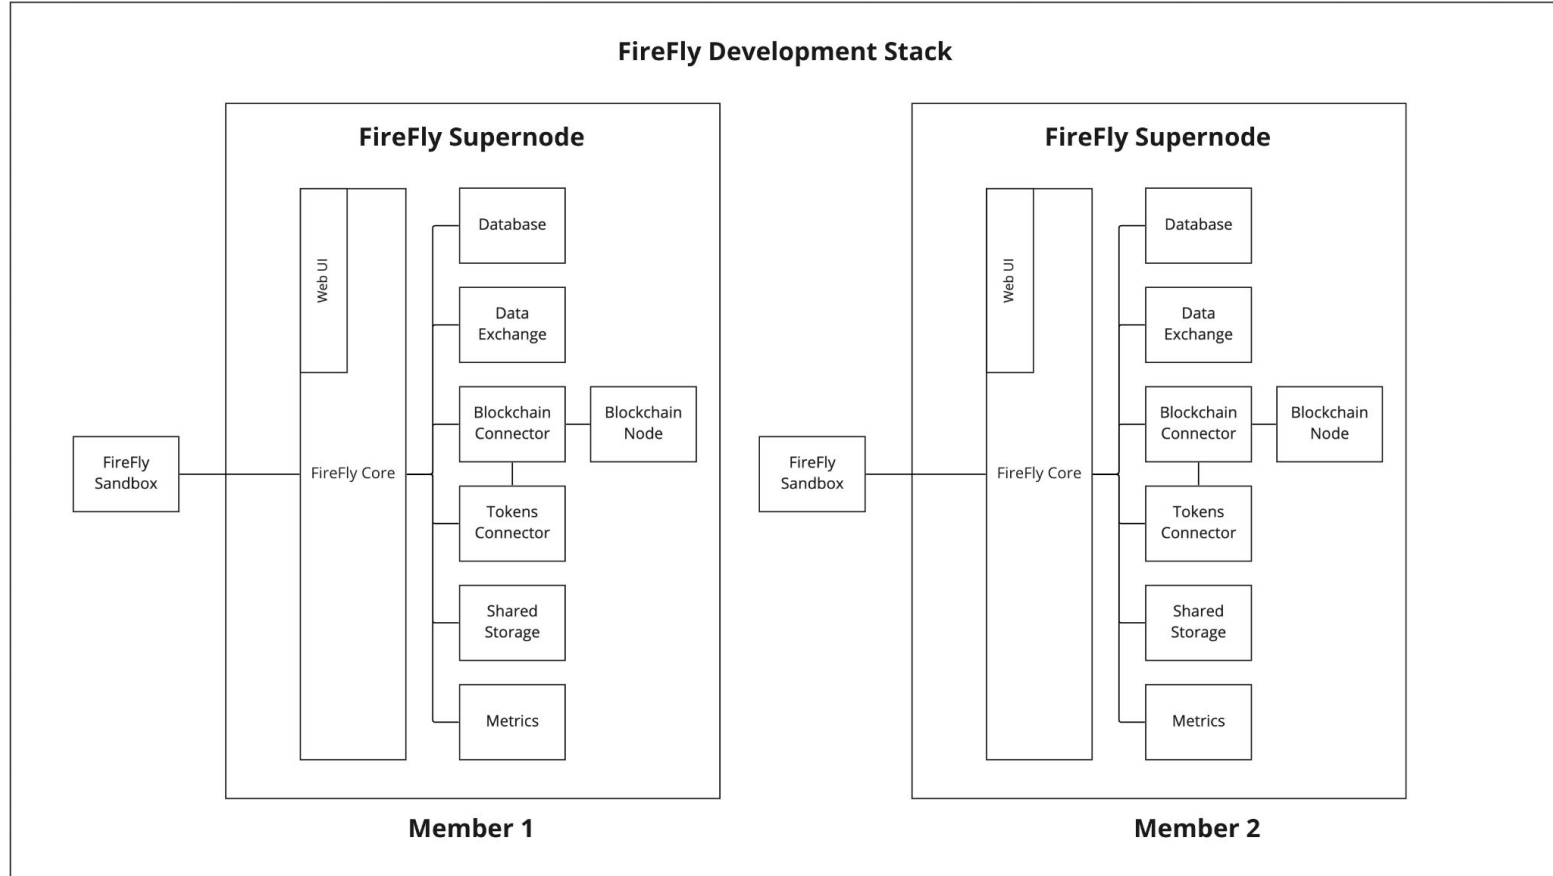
FireFly Development Stack

FireFly Supernode

Web UI

FireFly Core

Database

Data Exchange

Blockchain Connector

Blockchain Node

Tokens Connector

Shared Storage

Metrics

FireFly Sandbox

Member 1

FireFly Supernode

Web UI

FireFly Core

Database

Data Exchange

Blockchain Connector

Blockchain Node

Tokens Connector

Shared Storage

Metrics

FireFly Sandbox

Member 2